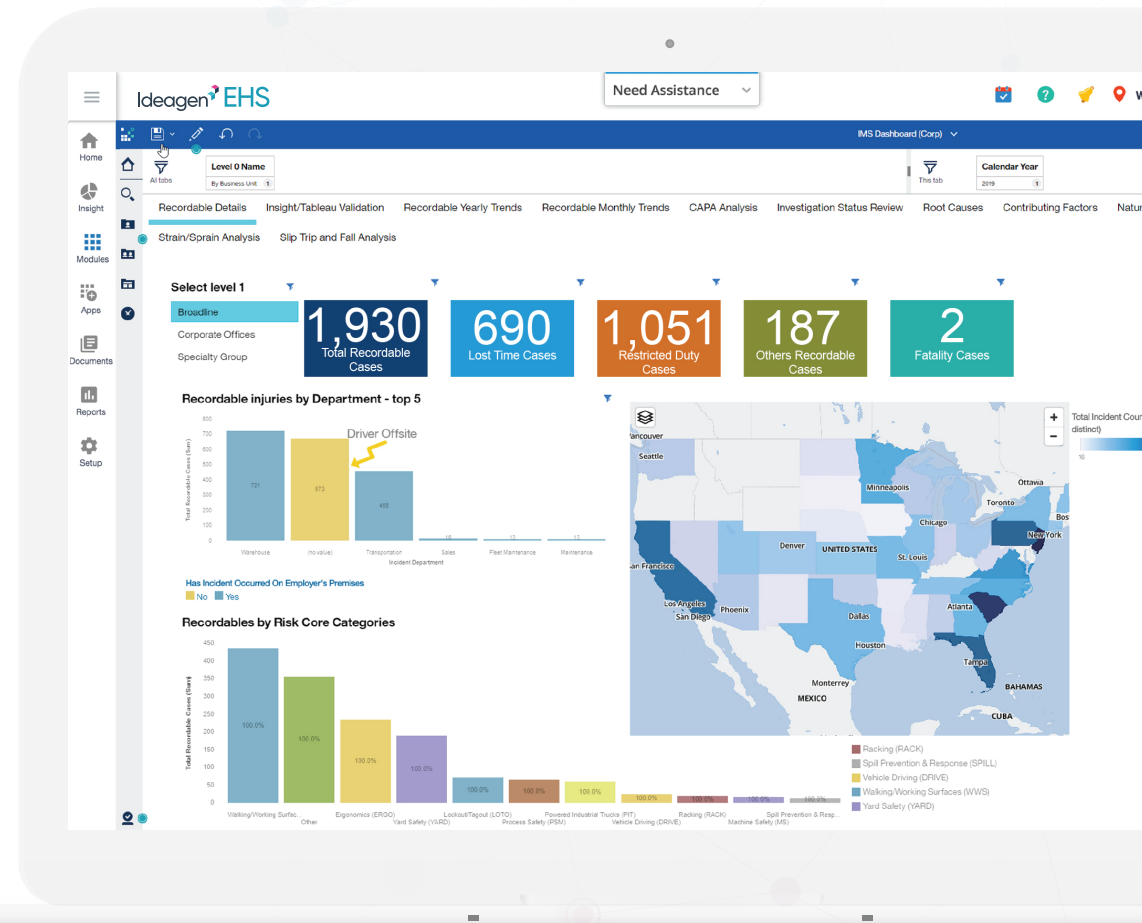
Ideagen EHS

Need Assistance

Home
Insight
Modules
Apps
Documents
Reports
Setup

IMS Dashboard (Corp)

All tabs

Level 0 Name
By Business Unit

This tab

Calendar Year
2019

Recordable Details | Insight/Tableau Validation | Recordable Yearly Trends | Recordable Monthly Trends | CAPA Analysis | Investigation Status Review | Root Causes | Contributing Factors | Natu

Strain/Sprain Analysis | Slip Trip and Fall Analysis

Select level 1
Broadline
Corporate Offices
Specialty Group

1,930
Total Recordable Cases

690
Lost Time Cases

1,051
Restricted Duty Cases

187
Others Recordable Cases

2
Fatality Cases

Recordable injuries by Department - top 5

Driver Offsite

Total Recordable Cases (Sum)
800
700
600
500
400
300
200
100
0

721
673
468
16
13
13

Warehouse
(no value)
Transportation
Sales
Fleet Maintenance
Maintenance
Incident Department

Has Incident Occurred On Employer's Premises
No
Yes

Total Incident Cou distinct)
10

Vancouver
Seattle
Minneapolis
Ottawa
Toronto
Bos
Chicago
New York
Denver
UNITED STATES
St. Louis
San Francisco
Los Angeles
San Diego
Phoenix
Atlanta
Dallas
Houston
Monterrey
MEXICO
Tampa
BAHAMAS
CUBA

Recordables by Risk Core Categories

Total Recordable Cases (Sum)
450
400
350
300
250
200
150
100
50
0

100.0%
100.0%
100.0%
100.0%
100.0%
100.0%
100.0%
100.0%
100.0%
100.0%

Walking/Working Surfac...
Other
Ergonomics (ERGO)
Yard Safety (YARD)
Lockout/Tagout (LOTO)
Process Safety (PSM)
Powered Industrial Trucks (PIT)
Vehicle Driving (DRIVE)
Racking (RACK)
Machine Safety (MS)
Spill Prevention & Resp...

Racking (RACK)
Spill Prevention & Response (SPILL)
Vehicle Driving (DRIVE)
Walking/Working Surfaces (WWS)
Yard Safety (YARD)